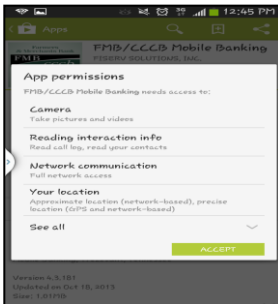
12:45 PM

Apps

FMB/CCCB Mobile Banking

FISERV SOLUTIONS, INC.

App permissions

FMB/CCCB Mobile Banking needs access to:

Camera
Take pictures and videos

Reading interaction info
Read call log, read your contacts

Network communication
Full network access

Your location
Approximate location (network-based), precise location (GPS and network-based)

See all

ACCEPT

Version 4.3.181
Updated on Oct 18, 2013
Size: 1.61MB